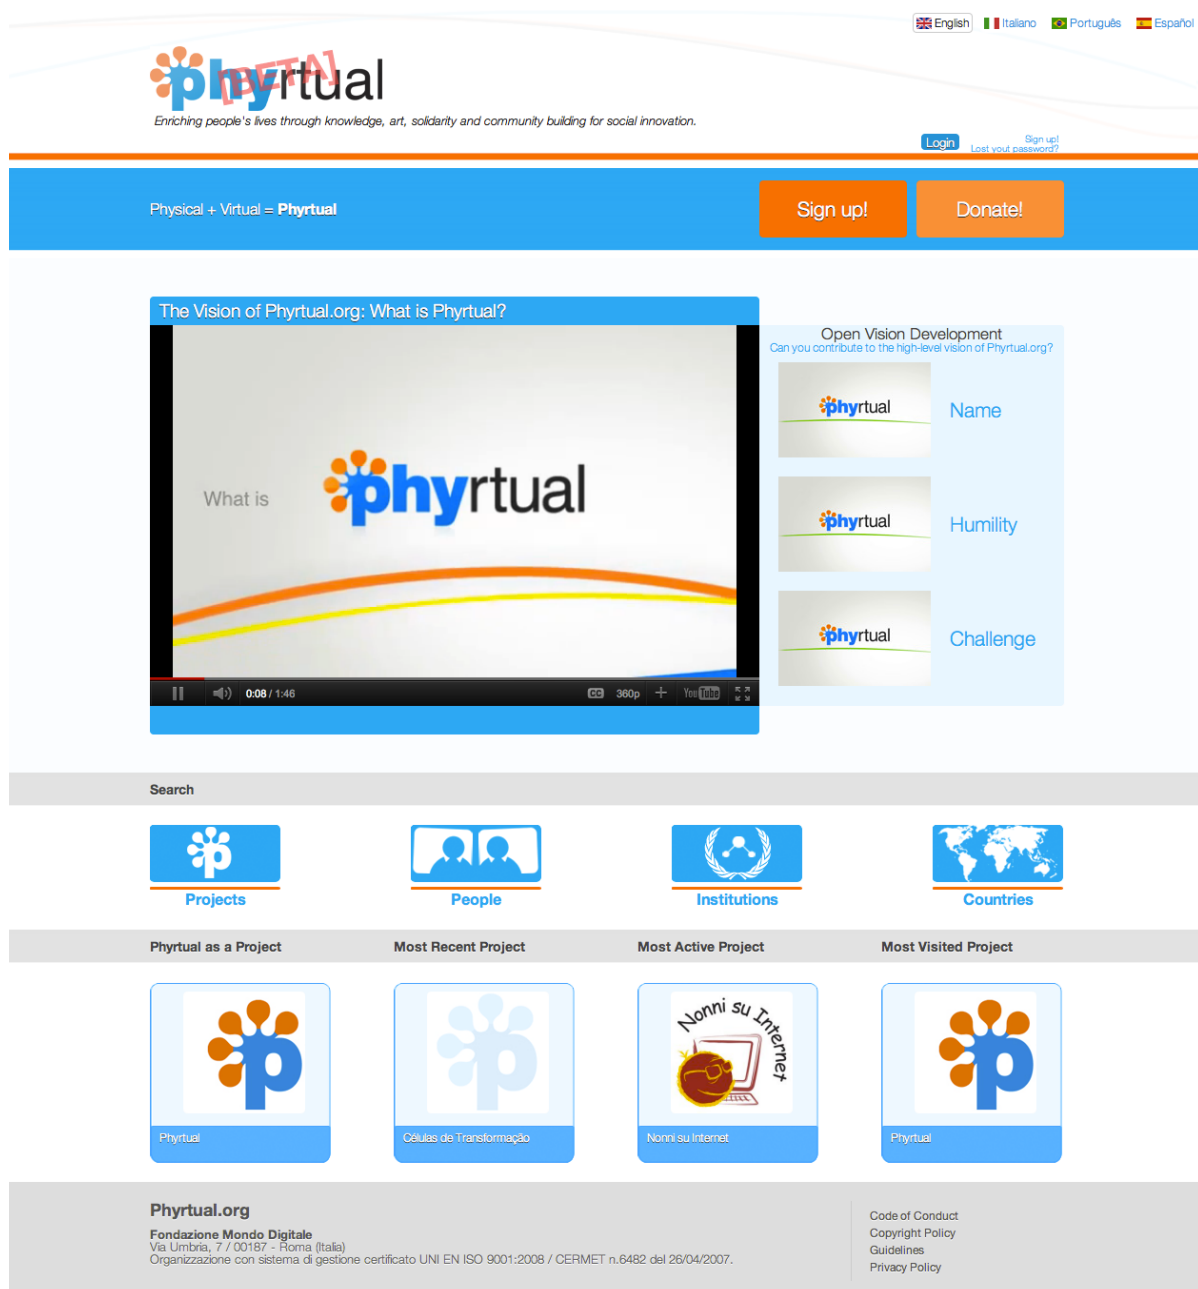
English Italiano Português Español

phyrtual [BETA]

Enriching people's lives through knowledge, art, solidarity and community building for social innovation.

Login Sign up! Lost yout password?

Physical + Virtual = Phyrtual

Sign up! Donate!

The Vision of Phyrtual.org: What is Phyrtual?

What is phyrtual

0:08 / 1:46 360p

Open Vision Development
Can you contribute to the high-level vision of Phyrtual.org?

phyrtual Name

phyrtual Humility

phyrtual Challenge

Search

Projects People Institutions Countries

Phyrtual as a Project | Most Recent Project | Most Active Project | Most Visited Project

Phyrtual

Células de Transformação

Nonni su Internet
Nonni su Internet

Phyrtual

Phyrtual.org
Fondazione Mondo Digitale
Via Umbria, 7 / 00187 - Roma (Italia)
Organizzazione con sistema di gestione certificato UNI EN ISO 9001:2008 / CERMET n.6482 del 26/04/2007.

Code of Conduct
Copyright Policy
Guidelines
Privacy Policy